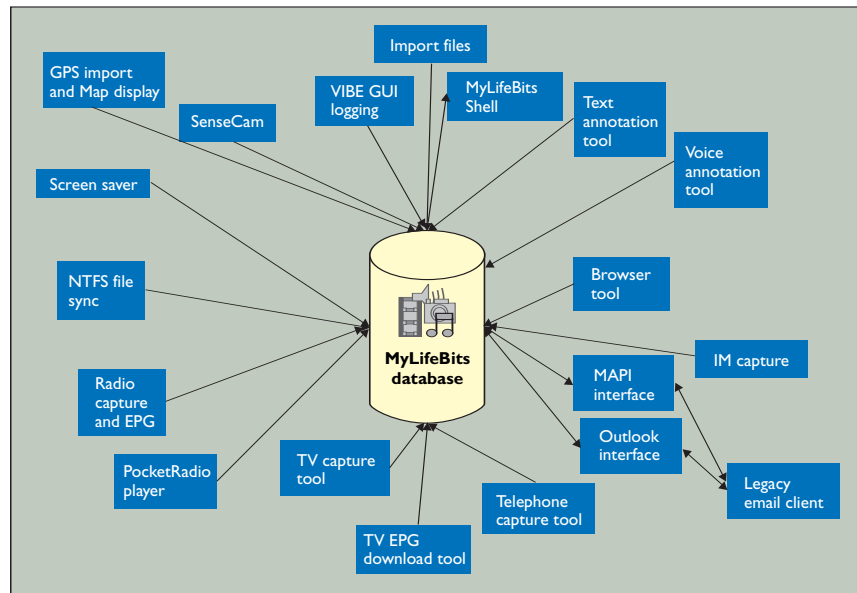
Import files

GPS import and Map display

VIBE GUI logging

MyLifeBits Shell

Text annotation tool

SenseCam

Voice annotation tool

Screen saver

NTFS file sync

Browser tool

MyLifeBits database

IM capture

Radio capture and EPG

MAPI interface

Outlook interface

PocketRadio player

TV capture tool

Legacy email client

Telephone capture tool

TV EPG download tool